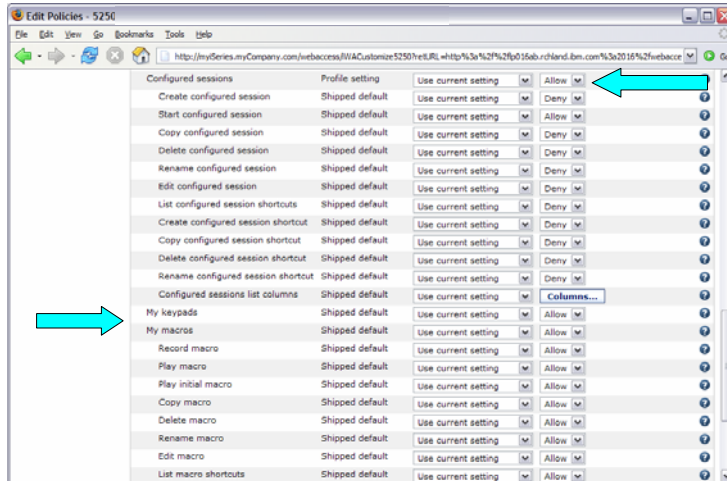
Edit Policies - 5250

File Edit View Go Bookmarks Tools Help

http://myiSeries.myCompany.com/webaccess/iWACustomize5250?retURL=http%3a%2f%2fp016ab.rchland.ibm.com%3a2016%2fwebacce

| | | | |
|---|---|---|---|
| Configured sessions | Profile setting | Use current setting | Allow |
| Create configured session | Shipped default | Use current setting | Deny |
| Start configured session | Shipped default | Use current setting | Allow |
| Copy configured session | Shipped default | Use current setting | Deny |
| Delete configured session | Shipped default | Use current setting | Deny |
| Rename configured session | Shipped default | Use current setting | Deny |
| Edit configured session | Shipped default | Use current setting | Deny |
| List configured session shortcuts | Shipped default | Use current setting | Deny |
| Create configured session shortcut | Shipped default | Use current setting | Deny |
| Copy configured session shortcut | Shipped default | Use current setting | Deny |
| Delete configured session shortcut | Shipped default | Use current setting | Deny |
| Rename configured session shortcut | Shipped default | Use current setting | Deny |
| Configured sessions list columns | Shipped default | Use current setting | Columns... |
| My keypads | Shipped default | Use current setting | Allow |
| My macros | Shipped default | Use current setting | Allow |
| Record macro | Shipped default | Use current setting | Allow |
| Play macro | Shipped default | Use current setting | Allow |
| Play initial macro | Shipped default | Use current setting | Allow |
| Copy macro | Shipped default | Use current setting | Allow |
| Delete macro | Shipped default | Use current setting | Allow |
| Rename macro | Shipped default | Use current setting | Allow |
| Edit macro | Shipped default | Use current setting | Allow |
| List macro shortcuts | Shipped default | Use current setting | Allow |